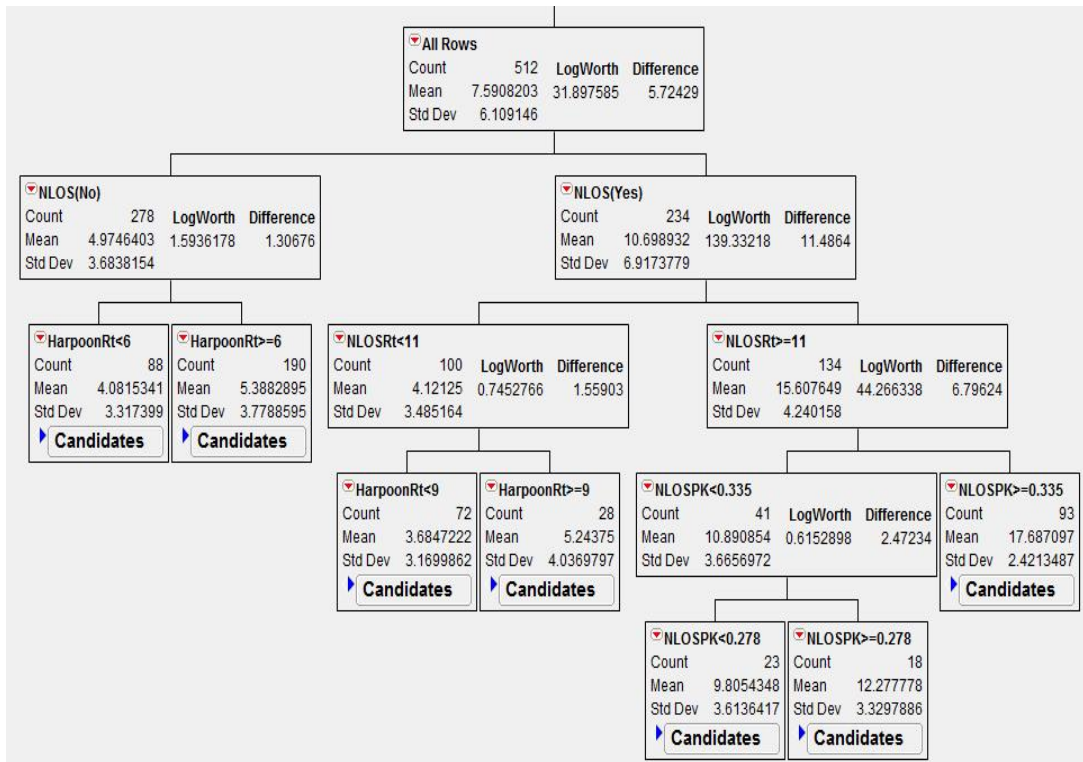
All Rows
| | | LogWorth | Difference |
|---|---|---|---|
| Count | 512 | 31.897585 | 5.72429 |
| Mean | 7.5908203 | | |
| Std Dev | 6.109146 | | |

NLOS(No)
| | | LogWorth | Difference |
|---|---|---|---|
| Count | 278 | 1.5936178 | 1.30676 |
| Mean | 4.9746403 | | |
| Std Dev | 3.6838154 | | |

NLOS(Yes)
| | | LogWorth | Difference |
|---|---|---|---|
| Count | 234 | 139.33218 | 11.4864 |
| Mean | 10.698932 | | |
| Std Dev | 6.9173779 | | |

HarpoonRt<6
Count 88
Mean 4.0815341
Std Dev 3.317399
Candidates

HarpoonRt>=6
Count 190
Mean 5.3882895
Std Dev 3.7788595
Candidates

NLOSRt<11
| | | LogWorth | Difference |
|---|---|---|---|
| Count | 100 | 0.7452766 | 1.55903 |
| Mean | 4.12125 | | |
| Std Dev | 3.485164 | | |

NLOSRt>=11
| | | LogWorth | Difference |
|---|---|---|---|
| Count | 134 | 44.266338 | 6.79624 |
| Mean | 15.607649 | | |
| Std Dev | 4.240158 | | |

HarpoonRt<9
Count 72
Mean 3.6847222
Std Dev 3.1699862
Candidates

HarpoonRt>=9
Count 28
Mean 5.24375
Std Dev 4.0369797
Candidates

NLOSPK<0.335
| | | LogWorth | Difference |
|---|---|---|---|
| Count | 41 | 0.6152898 | 2.47234 |
| Mean | 10.890854 | | |
| Std Dev | 3.6656972 | | |

NLOSPK>=0.335
Count 93
Mean 17.687097
Std Dev 2.4213487
Candidates

NLOSPK<0.278
Count 23
Mean 9.8054348
Std Dev 3.6136417
Candidates

NLOSPK>=0.278
Count 18
Mean 12.277778
Std Dev 3.3297886
Candidates